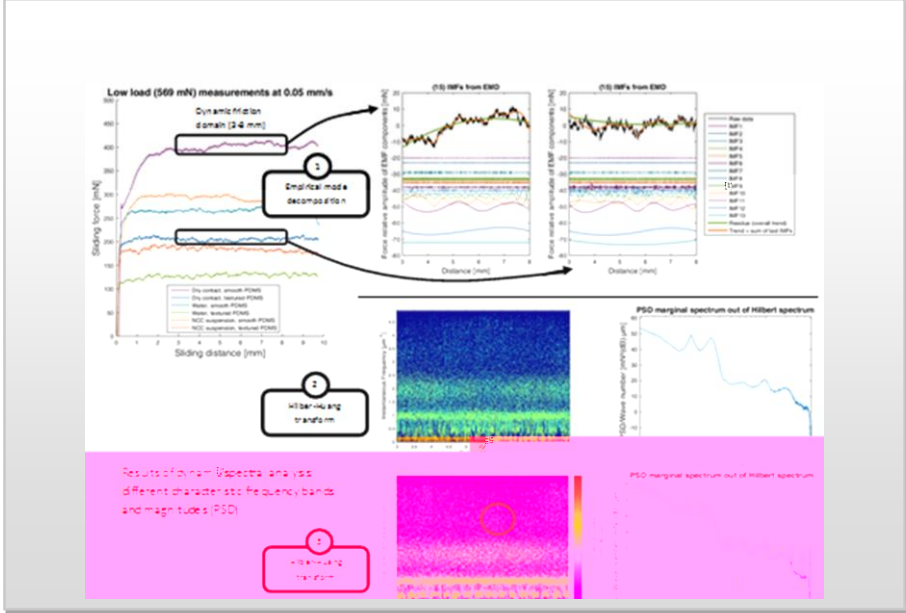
Low load (569 mN) measurements at 0.05 mm/s

Dynamic friction domain [2-8 mm]

1
Empirical mode decomposition

Sliding force [mN]

Sliding distance [mm]

Dry contact, smooth PDMS
Dry contact, textured PDMS
Water, smooth PDMS
Water, textured PDMS
NCC suspension, smooth PDMS
NCC suspension, textured PDMS

(15) IMFs from EMD

Force relative amplitude of EMF components [mN]

Distance [mm]

(15) IMFs from EMD

Distance [mm]

Raw data
IMF1
IMF2
IMF3
IMF4
IMF5
IMF6
IMF7
IMF8
IMF9
IMF10
IMF11
IMF12
IMF13
Residue (overall trend)
Trend = sum of last IMFs

2
Hilbert-Huang transform

Instantaneous frequency

PSD marginal spectrum out of Hilbert spectrum

PSD/Wave number

Results of dynamic spectral analysis:
different characteristic frequency bands and magnitudes (PSD)

PSD marginal spectrum out of Hilbert spectrum

3
Hilbert-Huang transform